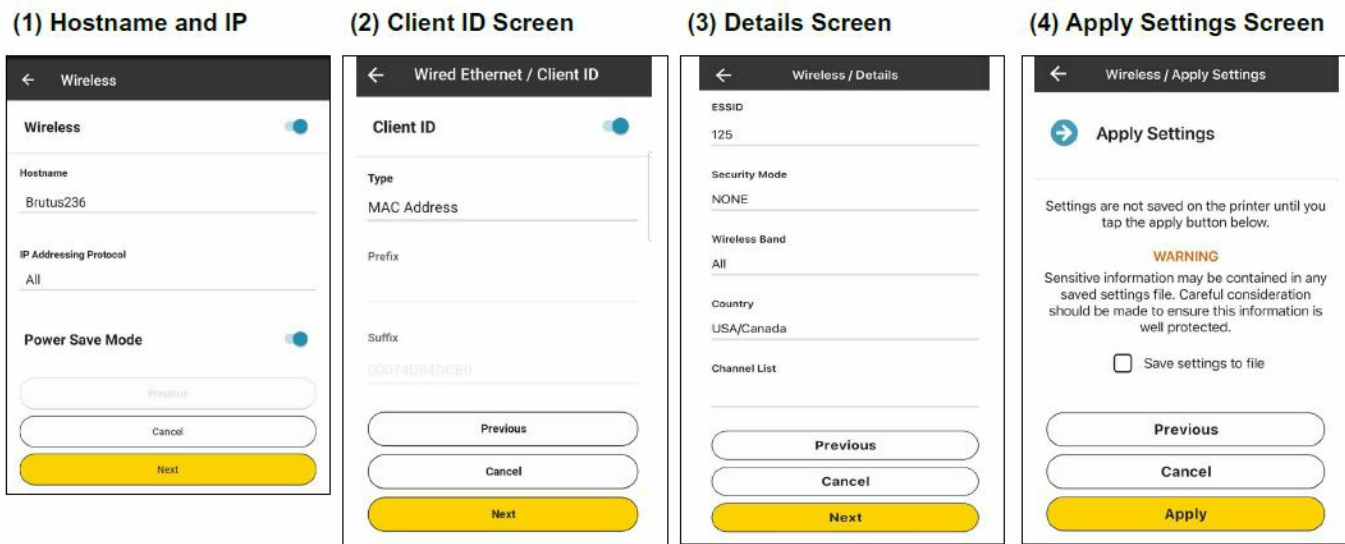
(1) Hostname and IP

←  Wireless

Wireless

Hostname
Brutus236

IP Addressing Protocol
All

Power Save Mode

Previous

Cancel

Next

(2) Client ID Screen

←  Wired Ethernet / Client ID

Client ID

Type
MAC Address

Prefix

Suffix
00074D84DCB0

Previous

Cancel

Next

(3) Details Screen

←  Wireless / Details

ESSID
125

Security Mode
NONE

Wireless Band
All

Country
USA/Canada

Channel List

Previous

Cancel

Next

(4) Apply Settings Screen

←  Wireless / Apply Settings

Apply Settings

Settings are not saved on the printer until you tap the apply button below.

WARNING
Sensitive information may be contained in any saved settings file. Careful consideration should be made to ensure this information is well protected.

Save settings to file

Previous

Cancel

Apply